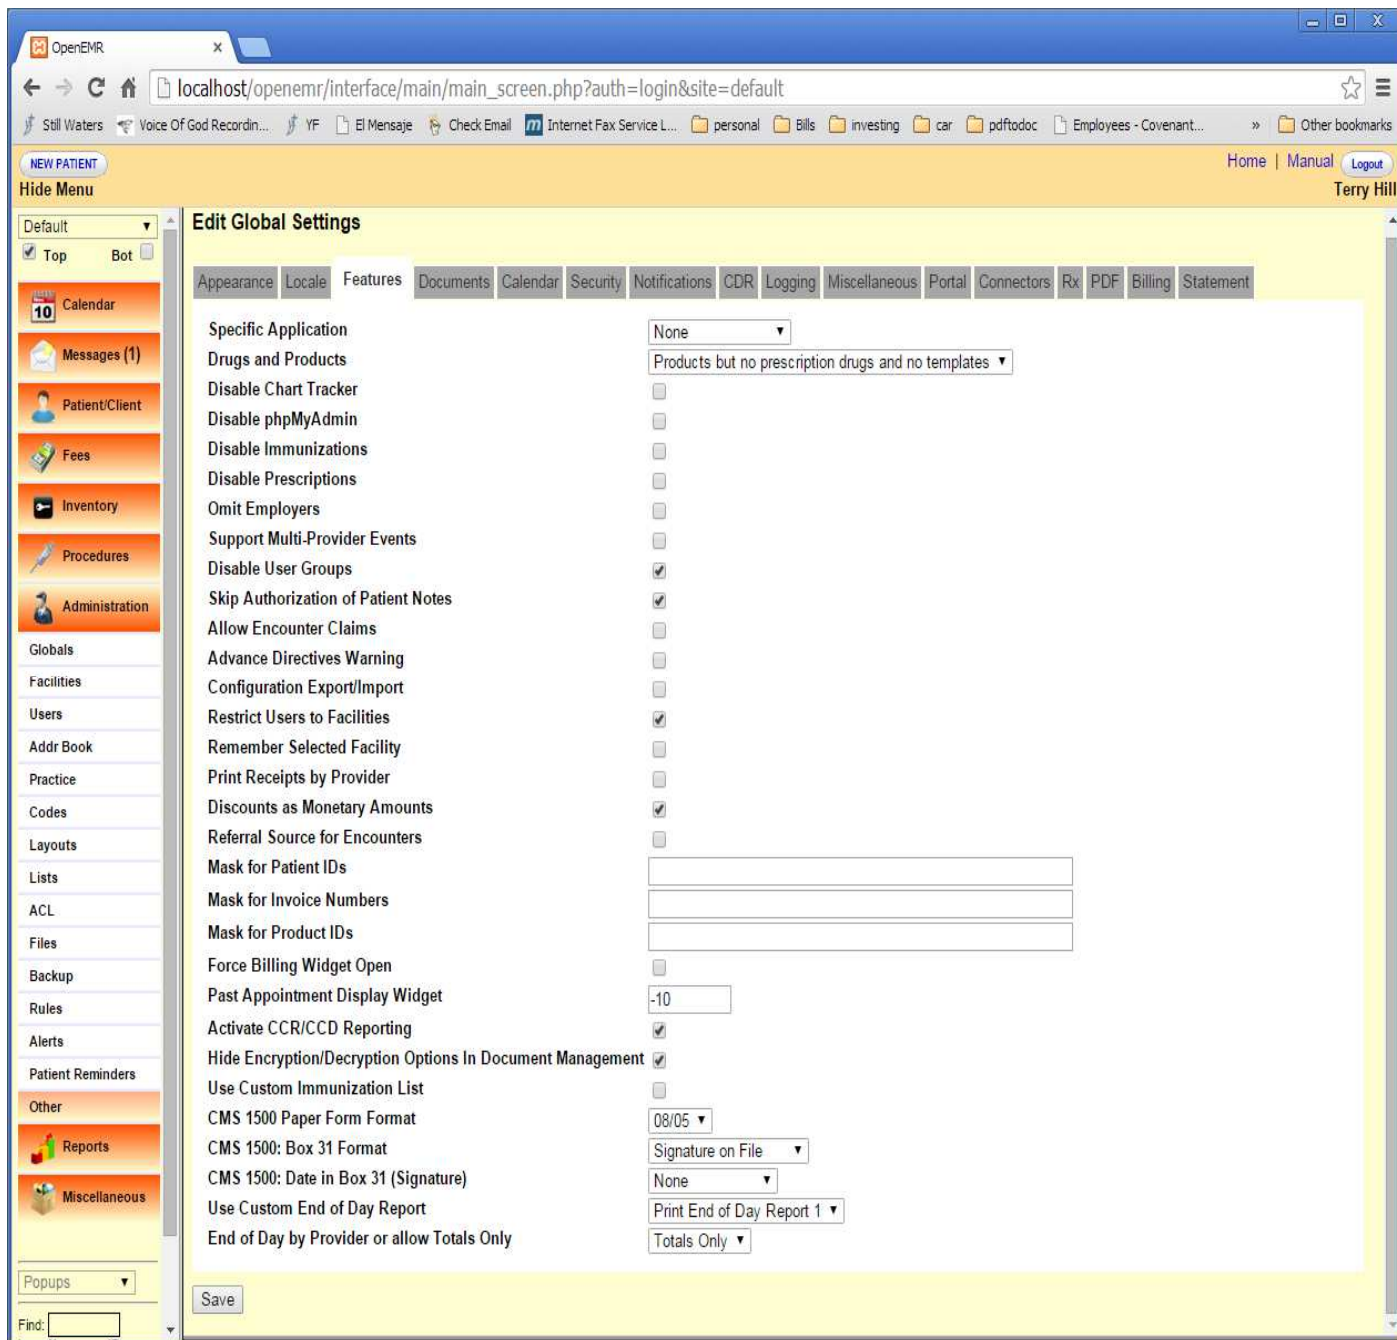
OpenEMR ×

localhost/openemr/interface/main/main_screen.php?auth=login&site=default

Still Waters | Voice Of God Recordin... | YF | El Mensaje | Check Email | Internet Fax Service L... | personal | Bills | investing | car | pdftodoc | Employees - Covenant... | » | Other bookmarks

NEW PATIENT
Hide Menu

Home | Manual | Logout
Terry Hill

Default
Top Bot

Calendar
Messages (1)
Patient/Client
Fees
Inventory
Procedures
Administration
Globals
Facilities
Users
Addr Book
Practice
Codes
Layouts
Lists
ACL
Files
Backup
Rules
Alerts
Patient Reminders
Other
Reports
Miscellaneous

Popups
Find:

Edit Global Settings

Appearance | Locale | Features | Documents | Calendar | Security | Notifications | CDR | Logging | Miscellaneous | Portal | Connectors | Rx | PDF | Billing | Statement

| | |
|---|---|
| Specific Application | None |
| Drugs and Products | Products but no prescription drugs and no templates |
| Disable Chart Tracker | |
| Disable phpMyAdmin | |
| Disable Immunizations | |
| Disable Prescriptions | |
| Omit Employers | |
| Support Multi-Provider Events | |
| Disable User Groups | ✔ |
| Skip Authorization of Patient Notes | ✔ |
| Allow Encounter Claims | |
| Advance Directives Warning | |
| Configuration Export/Import | |
| Restrict Users to Facilities | ✔ |
| Remember Selected Facility | |
| Print Receipts by Provider | |
| Discounts as Monetary Amounts | ✔ |
| Referral Source for Encounters | |
| Mask for Patient IDs | |
| Mask for Invoice Numbers | |
| Mask for Product IDs | |
| Force Billing Widget Open | |
| Past Appointment Display Widget | -10 |
| Activate CCR/CCD Reporting | ✔ |
| Hide Encryption/Decryption Options In Document Management | ✔ |
| Use Custom Immunization List | |
| CMS 1500 Paper Form Format | 08/05 |
| CMS 1500: Box 31 Format | Signature on File |
| CMS 1500: Date in Box 31 (Signature) | None |
| Use Custom End of Day Report | Print End of Day Report 1 |
| End of Day by Provider or allow Totals Only | Totals Only |

Save